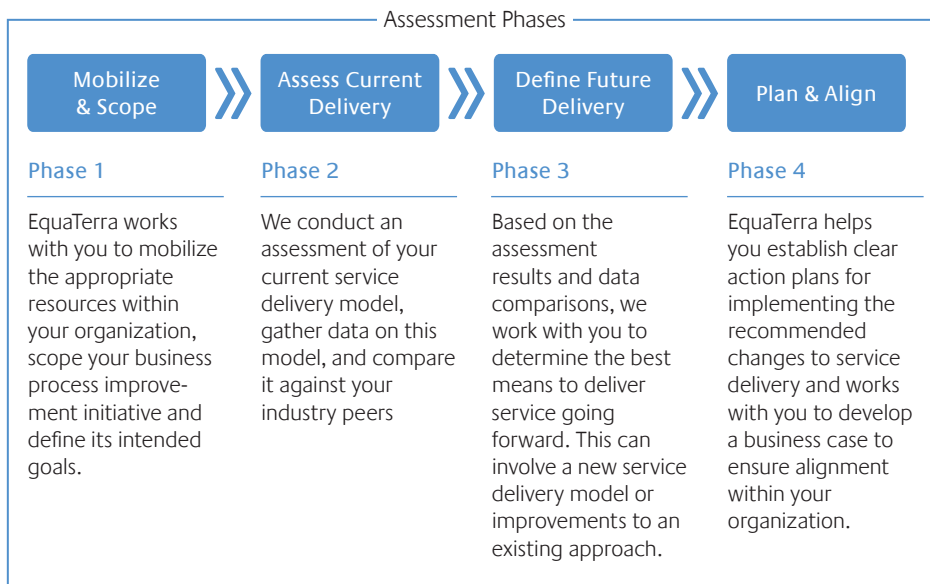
Assessment Phases

Mobilize & Scope

Assess Current Delivery

Define Future Delivery

Plan & Align

Phase 1

EquaTerra works with you to mobilize the appropriate resources within your organization, scope your business process improvement initiative and define its intended goals.

Phase 2

We conduct an assessment of your current service delivery model, gather data on this model, and compare it against your industry peers

Phase 3

Based on the assessment results and data comparisons, we work with you to determine the best means to deliver service going forward. This can involve a new service delivery model or improvements to an existing approach.

Phase 4

EquaTerra helps you establish clear action plans for implementing the recommended changes to service delivery and works with you to develop a business case to ensure alignment within your organization.